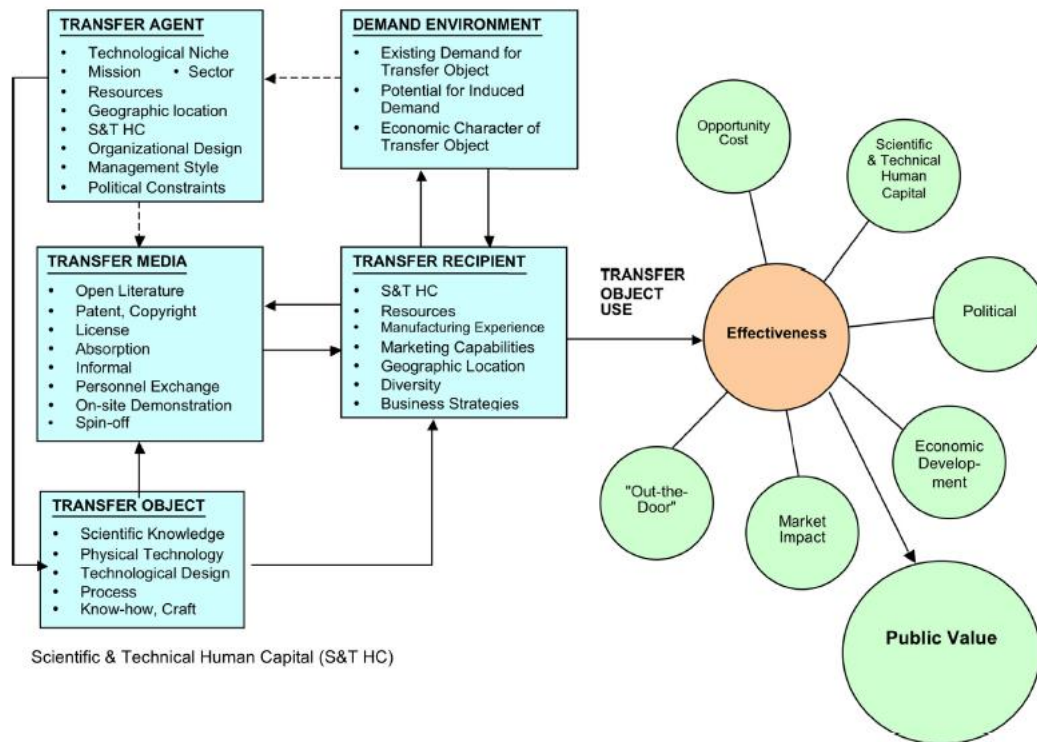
TRANSFER AGENT
- Technological Niche
- Mission • Sector
- Resources
- Geographic location
- S&T HC
- Organizational Design
- Management Style
- Political Constraints

DEMAND ENVIRONMENT
- Existing Demand for Transfer Object
- Potential for Induced Demand
- Economic Character of Transfer Object

TRANSFER MEDIA
- Open Literature
- Patent, Copyright
- License
- Absorption
- Informal
- Personnel Exchange
- On-site Demonstration
- Spin-off

TRANSFER RECIPIENT
- S&T HC
- Resources
- Manufacturing Experience
- Marketing Capabilities
- Geographic Location
- Diversity
- Business Strategies

TRANSFER OBJECT USE

TRANSFER OBJECT
- Scientific Knowledge
- Physical Technology
- Technological Design
- Process
- Know-how, Craft

Scientific & Technical Human Capital (S&T HC)

Opportunity Cost

Scientific & Technical Human Capital

Political

Effectiveness

Economic Develop-ment

"Out-the-Door"

Market Impact

Public Value